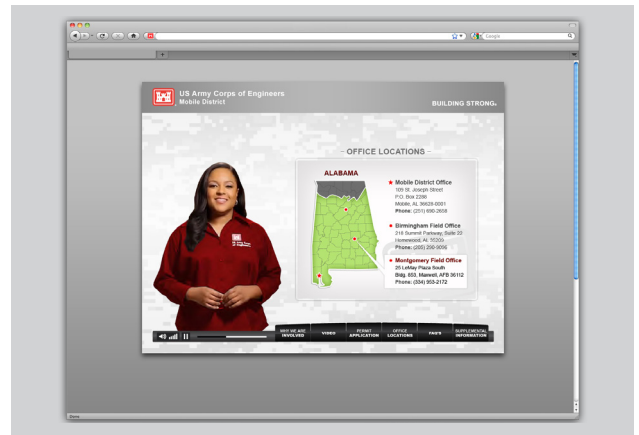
Google

US Army Corps of Engineers
Mobile District

BUILDING STRONG.

- OFFICE LOCATIONS -

ALABAMA

Mobile District Office
109 St. Joseph Street
P.O. Box 2288
Mobile, AL 36628-0001
Phone: (251) 690-2658

Birmingham Field Office
218 Summit Parkway, Suite 22
Homewood, AL 35209
Phone: (205) 290-9096

Montgomery Field Office
25 LeMay Plaza South
Bldg. 803, Maxwell AFB 36112
Phone: (334) 953-2172

WHY WE ARE INVOLVED | VIDEO | PERMIT APPLICATION | OFFICE LOCATIONS | FAQ'S | SUPPLEMENTAL INFORMATION

Done